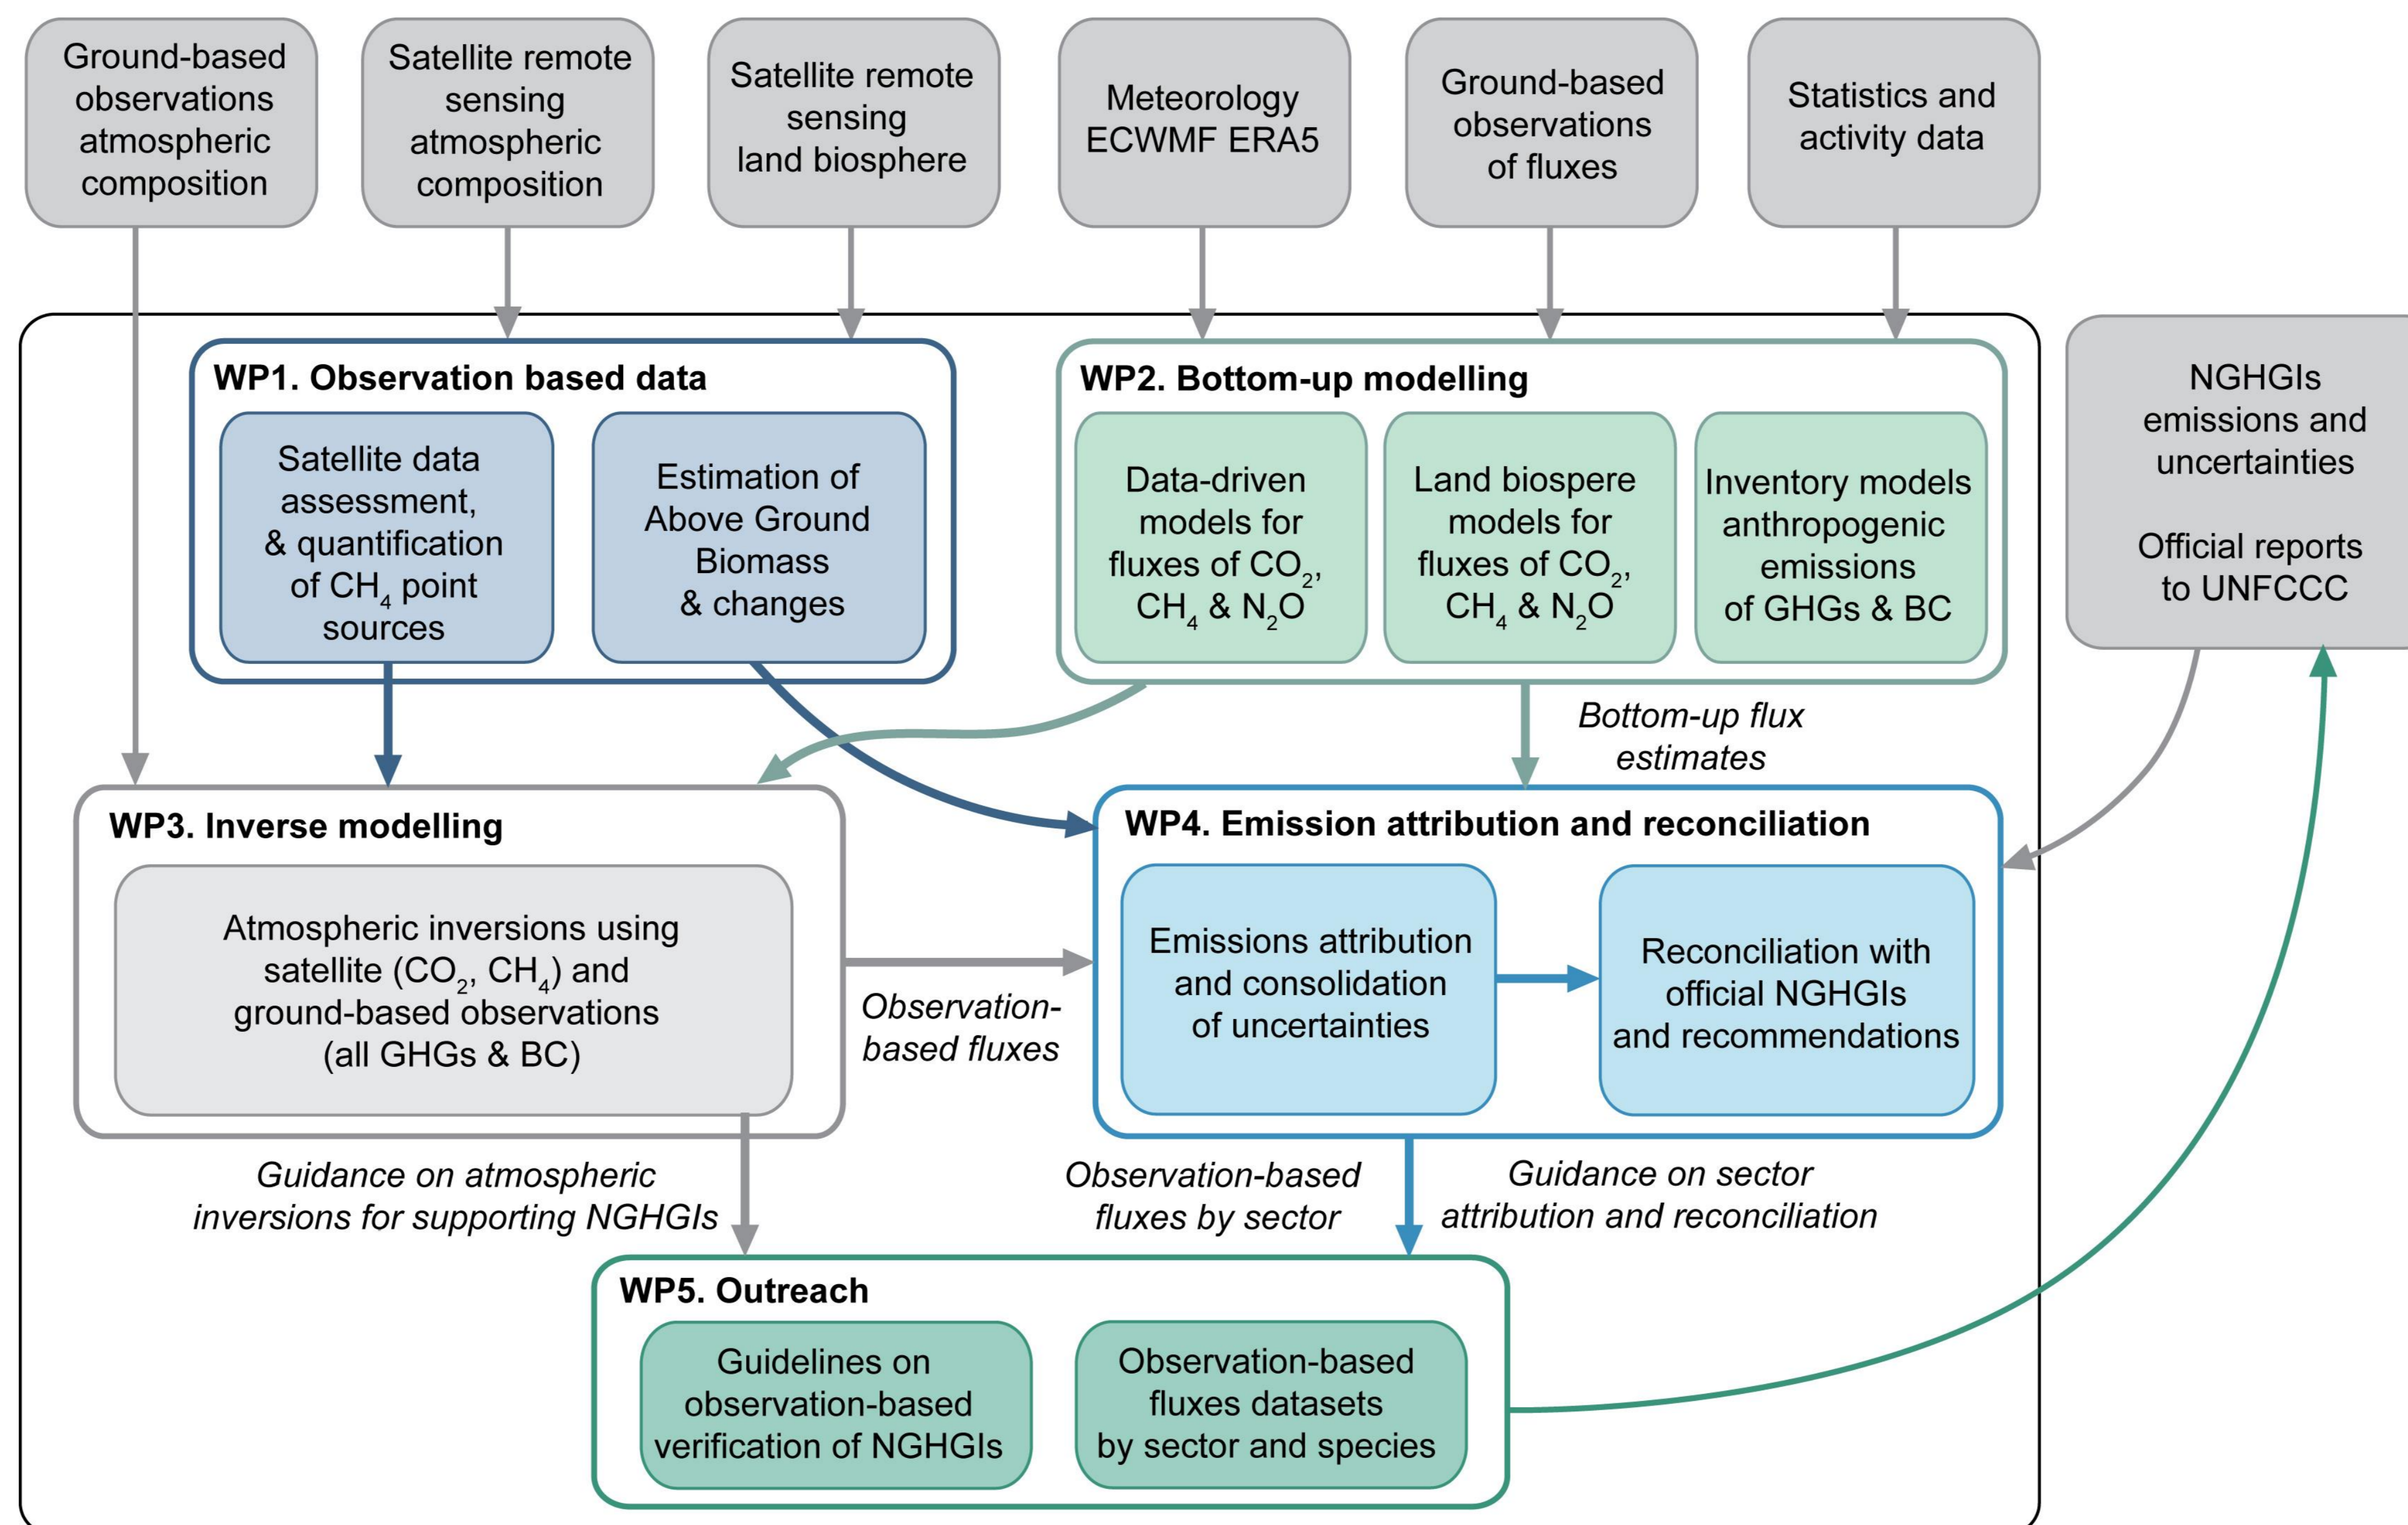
Ground-based observations atmospheric composition

Satellite remote sensing atmospheric composition

Satellite remote sensing land biosphere

Meteorology ECWMF ERA5

Ground-based observations of fluxes

Statistics and activity data

WP1. Observation based data

Satellite data assessment, & quantification of $CH_4$ point sources

Estimation of Above Ground Biomass & changes

WP2. Bottom-up modelling

Data-driven models for fluxes of $CO_2$, $CH_4$ & $N_2O$

Land biospere models for fluxes of $CO_2$, $CH_4$ & $N_2O$

Inventory models anthropogenic emissions of GHGs & BC

NGHGIs emissions and uncertainties

Official reports to UNFCCC

Bottom-up flux estimates

WP3. Inverse modelling

Atmospheric inversions using satellite ($CO_2$, $CH_4$) and ground-based observations (all GHGs & BC)

Observation-based fluxes

WP4. Emission attribution and reconciliation

Emissions attribution and consolidation of uncertainties

Reconciliation with official NGHGIs and recommendations

Guidance on atmospheric inversions for supporting NGHGIs

Observation-based fluxes by sector

Guidance on sector attribution and reconciliation

WP5. Outreach

Guidelines on observation-based verification of NGHGIs

Observation-based fluxes datasets by sector and species